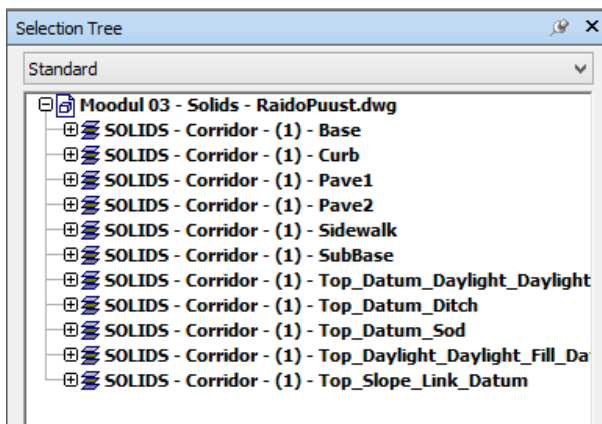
Selection Tree

Standard

Moodul 03 - Solids - RaidoPuust.dwg
SOLIDS - Corridor - (1) - Base
SOLIDS - Corridor - (1) - Curb
SOLIDS - Corridor - (1) - Pave1
SOLIDS - Corridor - (1) - Pave2
SOLIDS - Corridor - (1) - Sidewalk
SOLIDS - Corridor - (1) - SubBase
SOLIDS - Corridor - (1) - Top_Datum_Daylight_Daylight
SOLIDS - Corridor - (1) - Top_Datum_Ditch
SOLIDS - Corridor - (1) - Top_Datum_Sod
SOLIDS - Corridor - (1) - Top_Daylight_Daylight_Fill_Da
SOLIDS - Corridor - (1) - Top_Slope_Link_Datum